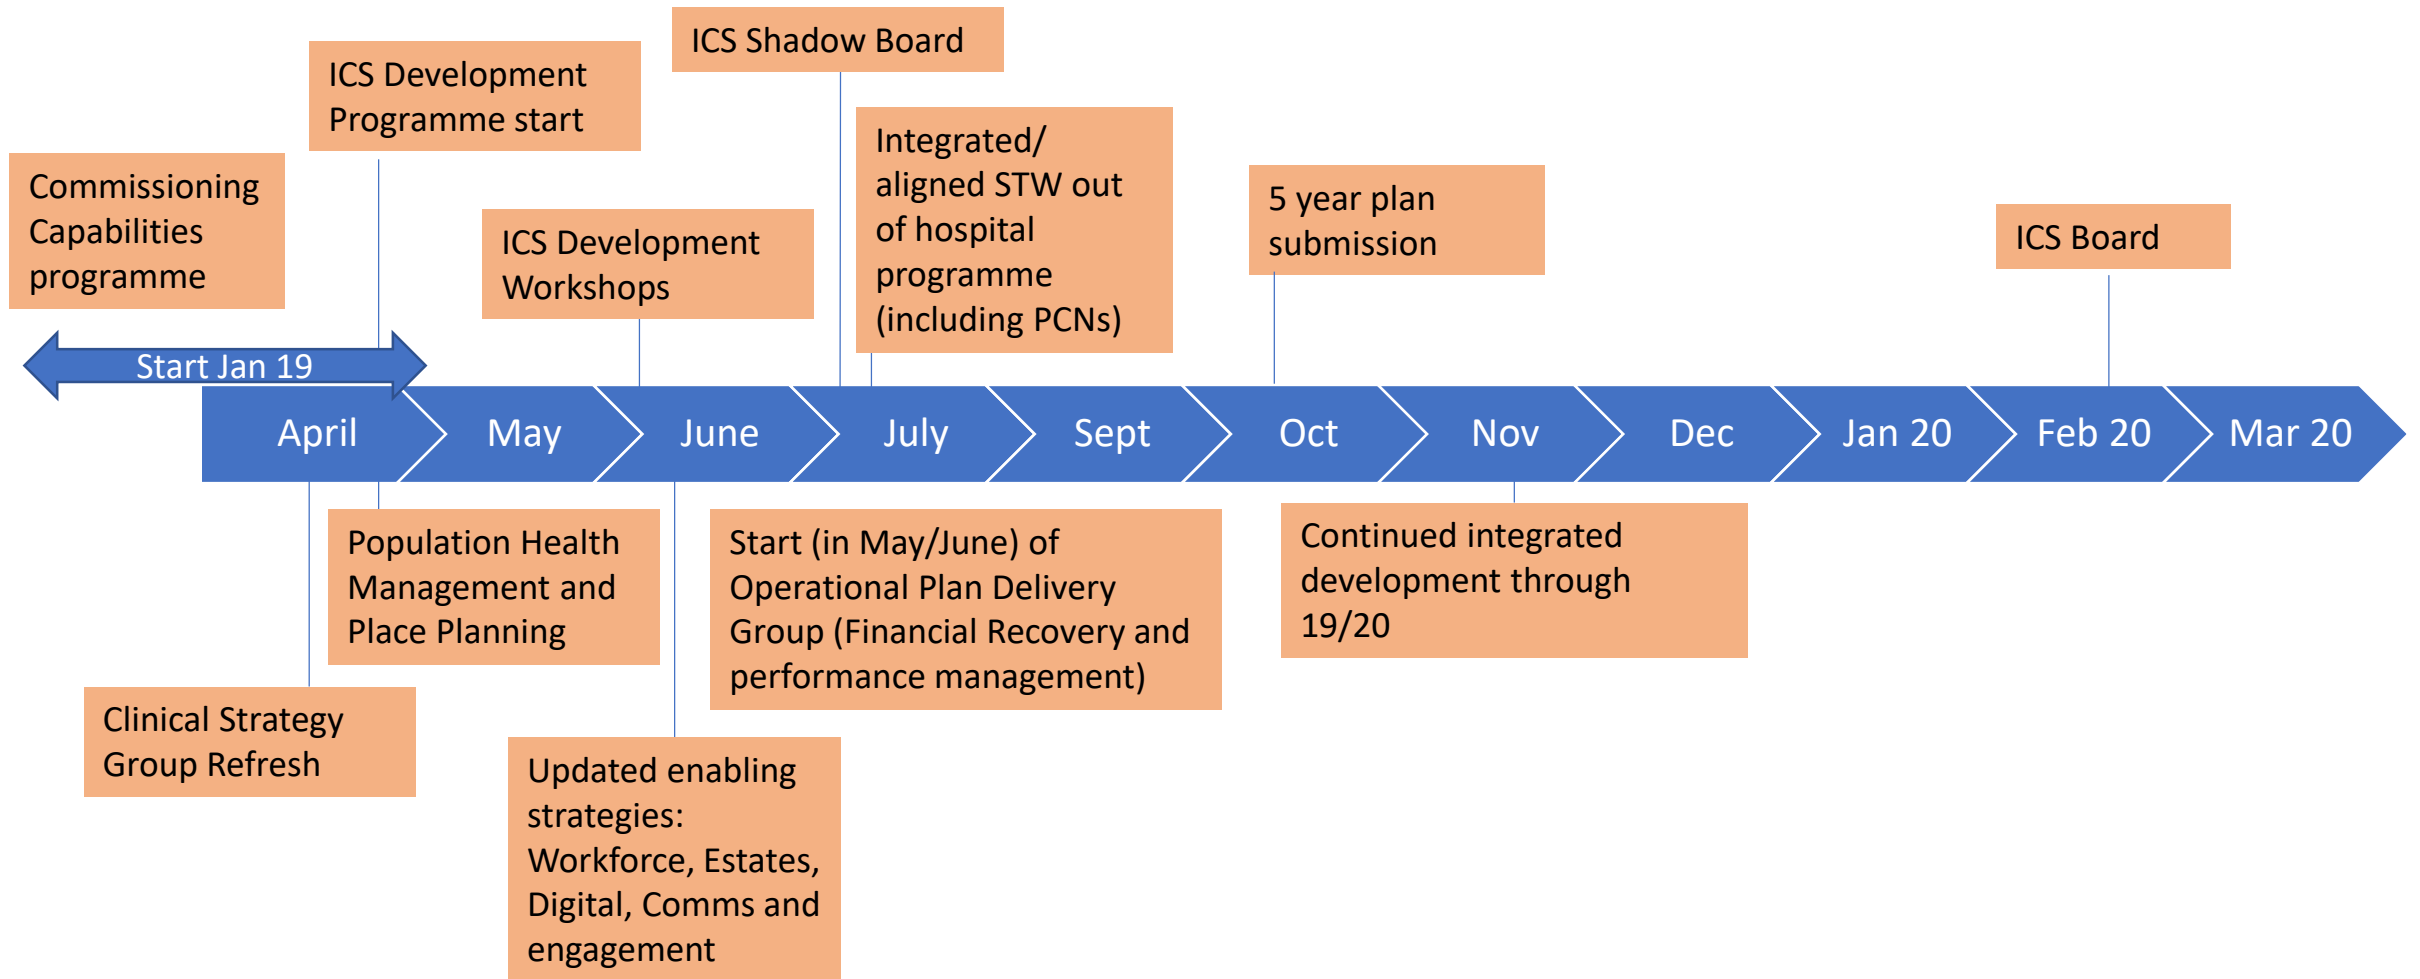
ICS Shadow Board

ICS Development Programme start

Commissioning Capabilities programme

ICS Development Workshops

Integrated/ aligned STW out of hospital programme (including PCNs)

5 year plan submission

ICS Board

Start Jan 19

April

May

June

July

Sept

Oct

Nov

Dec

Jan 20

Feb 20

Mar 20

Population Health Management and Place Planning

Start (in May/June) of Operational Plan Delivery Group (Financial Recovery and performance management)

Continued integrated development through 19/20

Clinical Strategy Group Refresh

Updated enabling strategies: Workforce, Estates, Digital, Comms and engagement